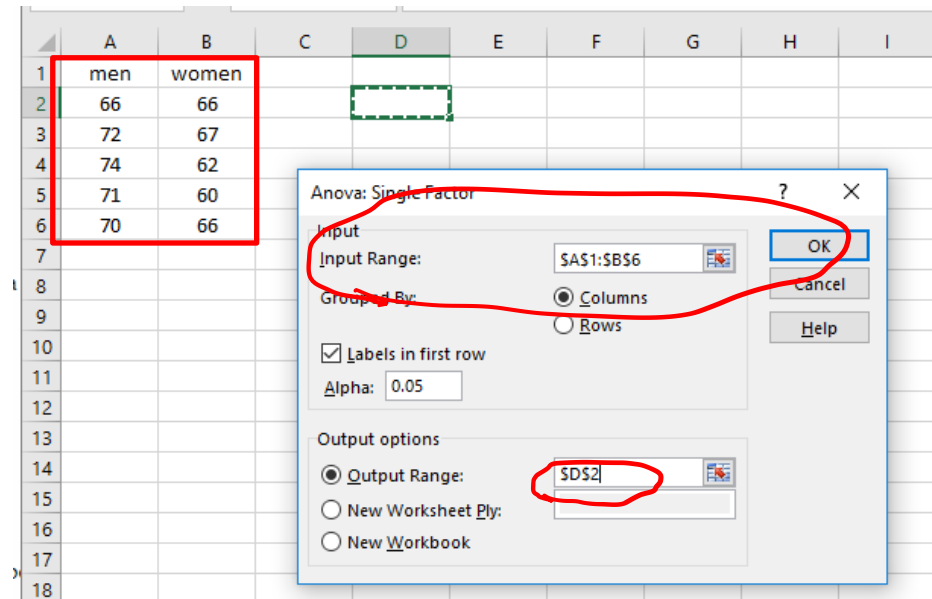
| | A | B | C | D | E | F | G | H | I |
|---|---|---|---|---|---|---|---|---|---|
| 1 | men | women | | | | | | | |
| 2 | 66 | 66 | | | | | | | |
| 3 | 72 | 67 | | | | | | | |
| 4 | 74 | 62 | | | | | | | |
| 5 | 71 | 60 | | | | | | | |
| 6 | 70 | 66 | | | | | | | |
| 7 | | | | | | | | | |
| 8 | | | | | | | | | |
| 9 | | | | | | | | | |
| 10 | | | | | | | | | |
| 11 | | | | | | | | | |
| 12 | | | | | | | | | |
| 13 | | | | | | | | | |
| 14 | | | | | | | | | |
| 15 | | | | | | | | | |
| 16 | | | | | | | | | |
| 17 | | | | | | | | | |
| 18 | | | | | | | | | |

Anova: Single Factor ? X

Input
Input Range: $A$1:$B$6
Grouped By: Columns Rows
Labels in first row
Alpha: 0.05

OK
Cancel
Help

Output options
Output Range: $D$2
New Worksheet Ply:
New Workbook